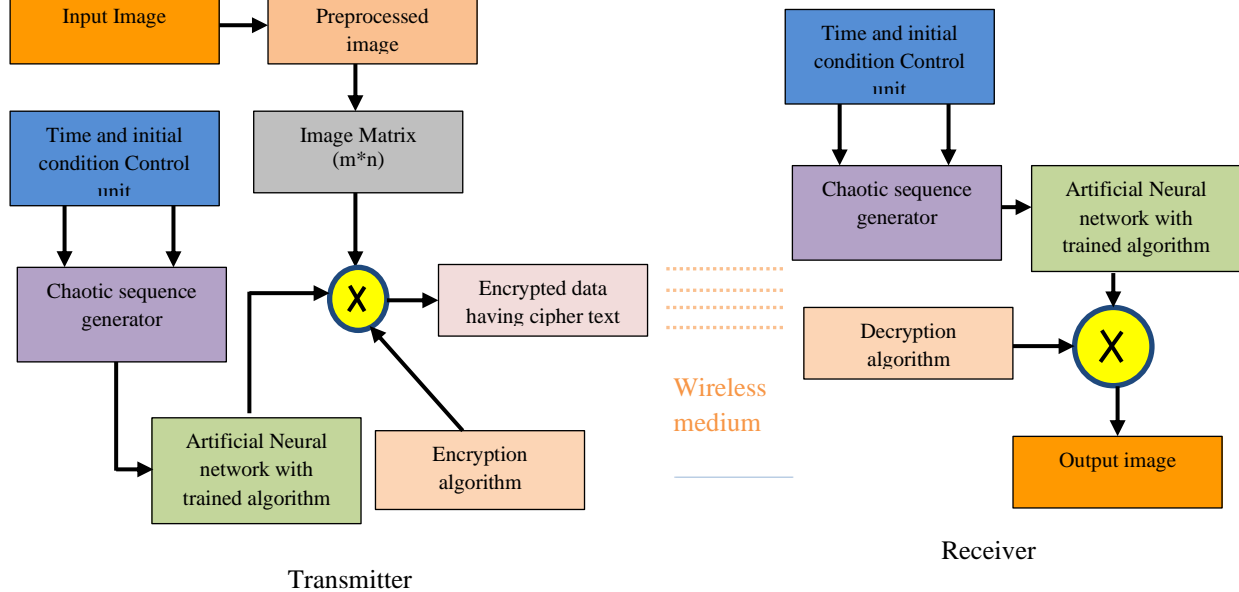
Input Image

Preprocessed image

Time and initial condition Control unit

Image Matrix (m*n)

Chaotic sequence generator

X

Encrypted data having cipher text

Artificial Neural network with trained algorithm

Encryption algorithm

Transmitter

Wireless medium

Time and initial condition Control unit

Chaotic sequence generator

Artificial Neural network with trained algorithm

Decryption algorithm

X

Output image

Receiver